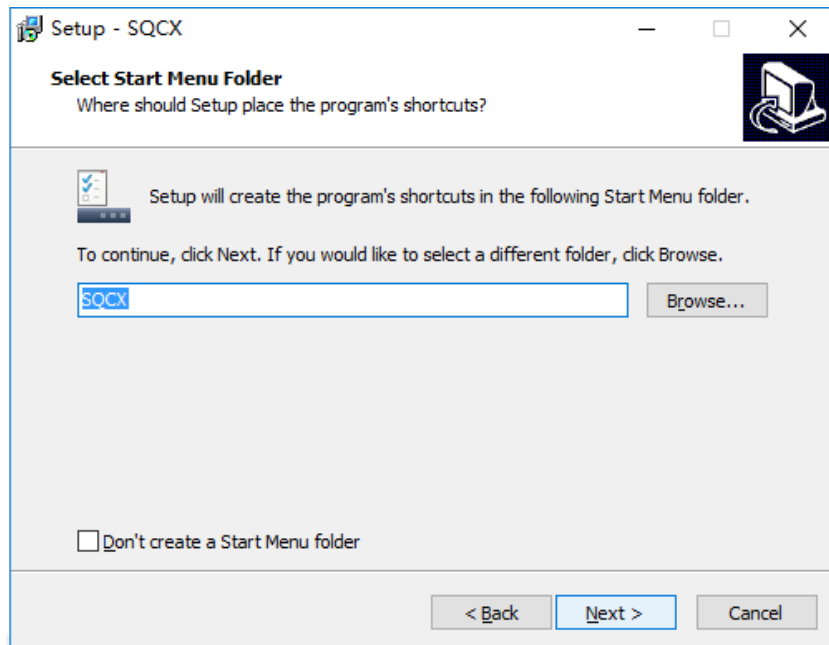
Setup - SQCX

Select Start Menu Folder
Where should Setup place the program's shortcuts?

Setup will create the program's shortcuts in the following Start Menu folder.

To continue, click Next. If you would like to select a different folder, click Browse.

SQCX

Browse...

Don't create a Start Menu folder

< Back

Next >

Cancel